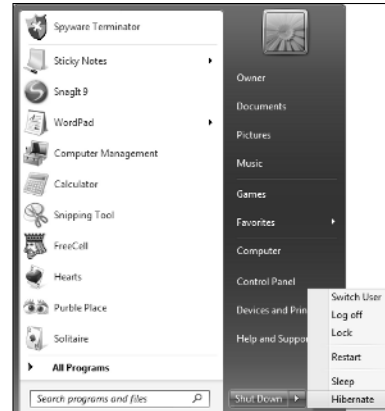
Spyware Terminator
Sticky Notes
SnagIt 9
WordPad
Computer Management
Calculator
Snipping Tool
FreeCell
Hearts
Purble Place
Solitaire
All Programs
Search programs and files

Owner
Documents
Pictures
Music
Games
Favorites
Computer
Control Panel
Devices and Prin
Help and Suppo
Shut Down

Switch User
Log off
Lock
Restart
Sleep
Hibernate